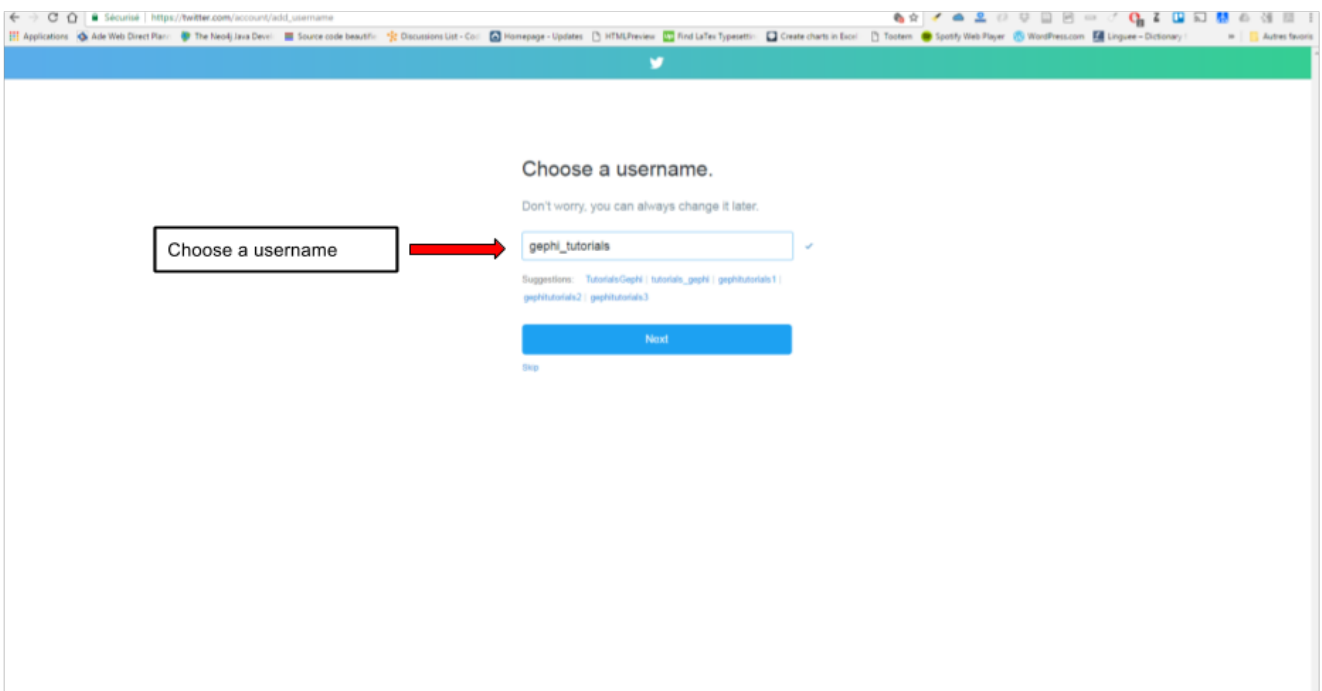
Sécurisé | https://twitter.com/account/add_username

Applications | Ade Web Direct Plan | The Neo4j Java Devel | Source code beautifie | Discussions List - Cod | Homepage - Updates | HTMLPreview | Find LaTex Typesettin | Create charts in Excel | Tootem | Spotify Web Player | WordPress.com | Linguee – Dictionary | » | Autres favoris

Choose a username.

Don't worry, you can always change it later.

Choose a username

gephi_tutorials

Suggestions: TutorialsGephi | tutorials_gephi | gephitutorials1 | gephitutorials2 | gephitutorials3

Next

Skip